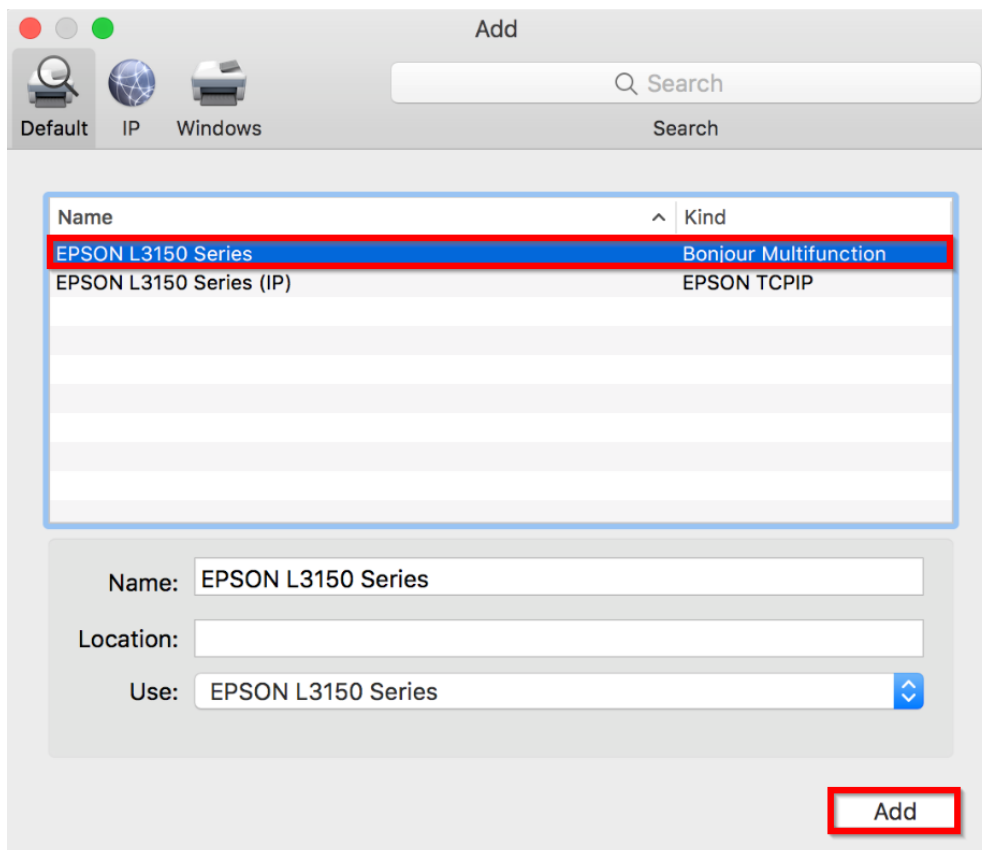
Add

Default IP Windows

Search

Search

| Name | Kind |
|---|---|
| EPSON L3150 Series | Bonjour Multifunction |
| EPSON L3150 Series (IP) | EPSON TCPIP |

Name: EPSON L3150 Series

Location:

Use: EPSON L3150 Series

Add